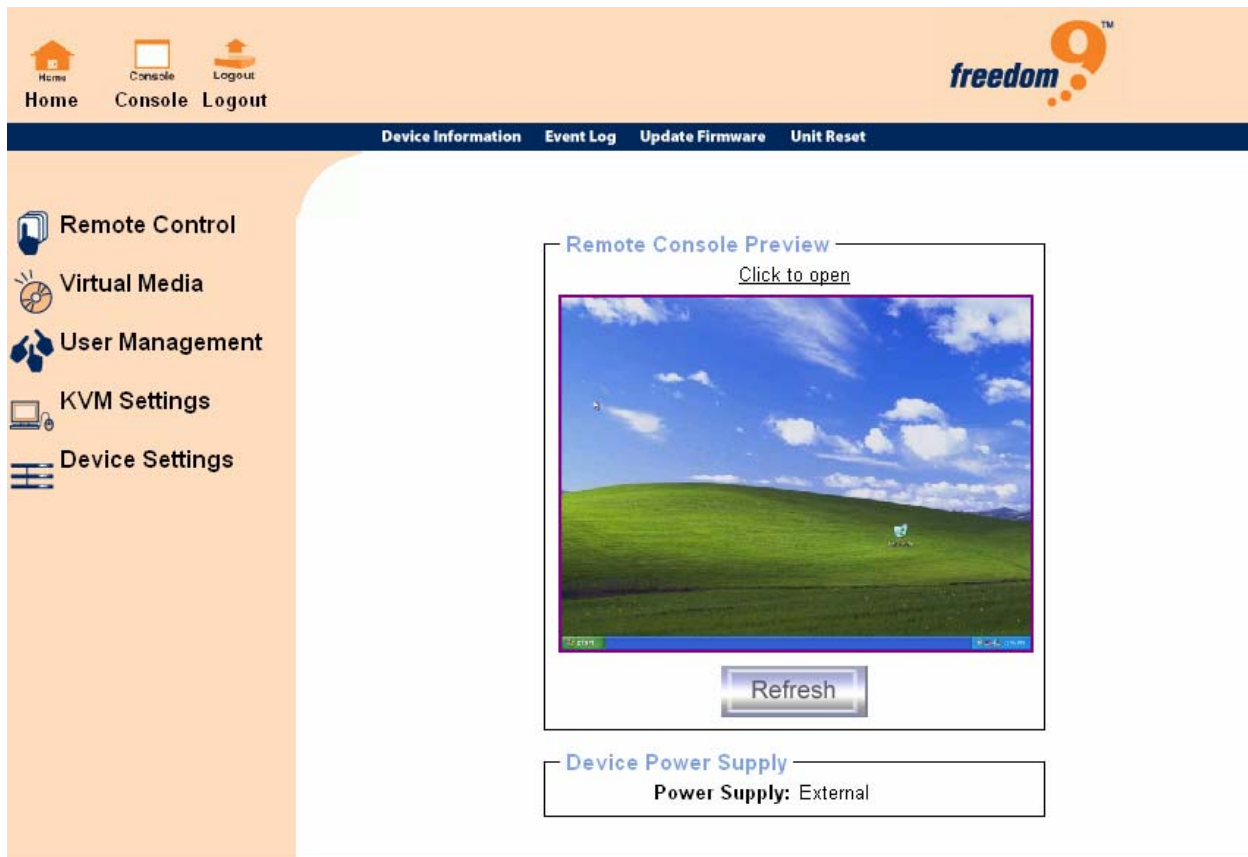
Home
Home

Console
Console

Logout
Logout

freedom 9™

Device Information Event Log Update Firmware Unit Reset

Remote Control

Virtual Media

User Management

KVM Settings

Device Settings

Remote Console Preview

Click to open

start

Refresh

Device Power Supply

Power Supply: External